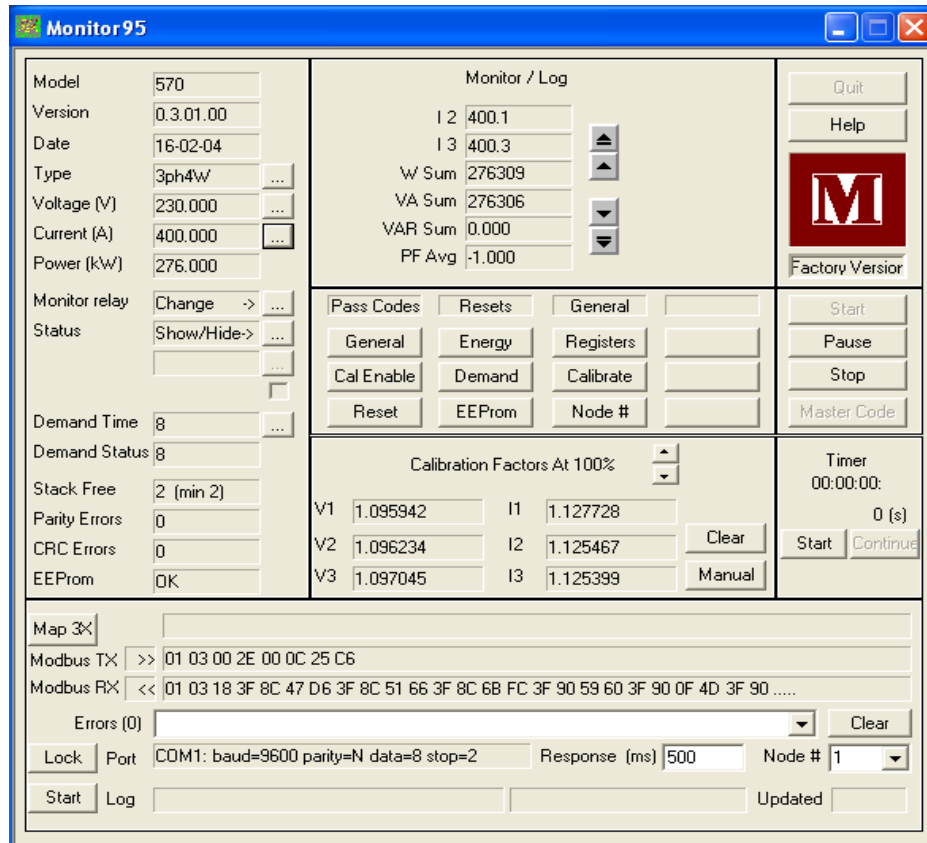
Monitor95

Model 570
Version 0.3.01.00
Date 16-02-04
Type 3ph4W ...
Voltage (V) 230.000 ...
Current (A) 400.000 ...
Power (kW) 276.000

Monitor relay Change -> ...
Status Show/Hide-> ...

Demand Time 8 ...
Demand Status 8

Stack Free 2 (min 2)
Parity Errors 0
CRC Errors 0
EEProm OK

Monitor / Log
I 2 400.1
I 3 400.3
W Sum 276309
VA Sum 276306
VAR Sum 0.000
PF Avg -1.000

Quit
Help
M
Factory Version

Pass Codes | Resets | General
General | Energy | Registers
Cal Enable | Demand | Calibrate
Reset | EEProm | Node #

Start
Pause
Stop
Master Code

Calibration Factors At 100%
V1 1.095942 I1 1.127728
V2 1.096234 I2 1.125467
V3 1.097045 I3 1.125399
Clear
Manual

Timer
00:00:00:
0 (s)
Start Continue

Map 3X
Modbus TX >> 01 03 00 2E 00 0C 25 C6
Modbus RX << 01 03 18 3F 8C 47 D6 3F 8C 51 66 3F 8C 6B FC 3F 90 59 60 3F 90 0F 4D 3F 90 .....
Errors (0) Clear
Lock Port COM1: baud=9600 parity=N data=8 stop=2 Response (ms) 500 Node # 1
Start Log Updated